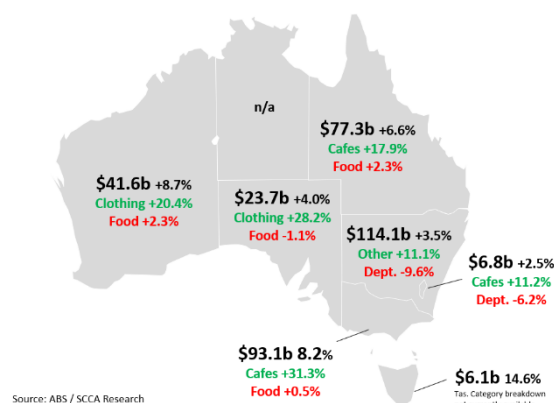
n/a

$77.3b +6.6%
Cafes +17.9%
Food +2.3%

$41.6b +8.7%
Clothing +20.4%
Food +2.3%

$23.7b +4.0%
Clothing +28.2%
Food -1.1%

$114.1b +3.5%
Other +11.1%
Dept. -9.6%

$6.8b +2.5%
Cafes +11.2%
Dept. -6.2%

$93.1b 8.2%
Cafes +31.3%
Food +0.5%

$6.1b 14.6%
Tas. Category breakdown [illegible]

Source: ABS / SCCA Research